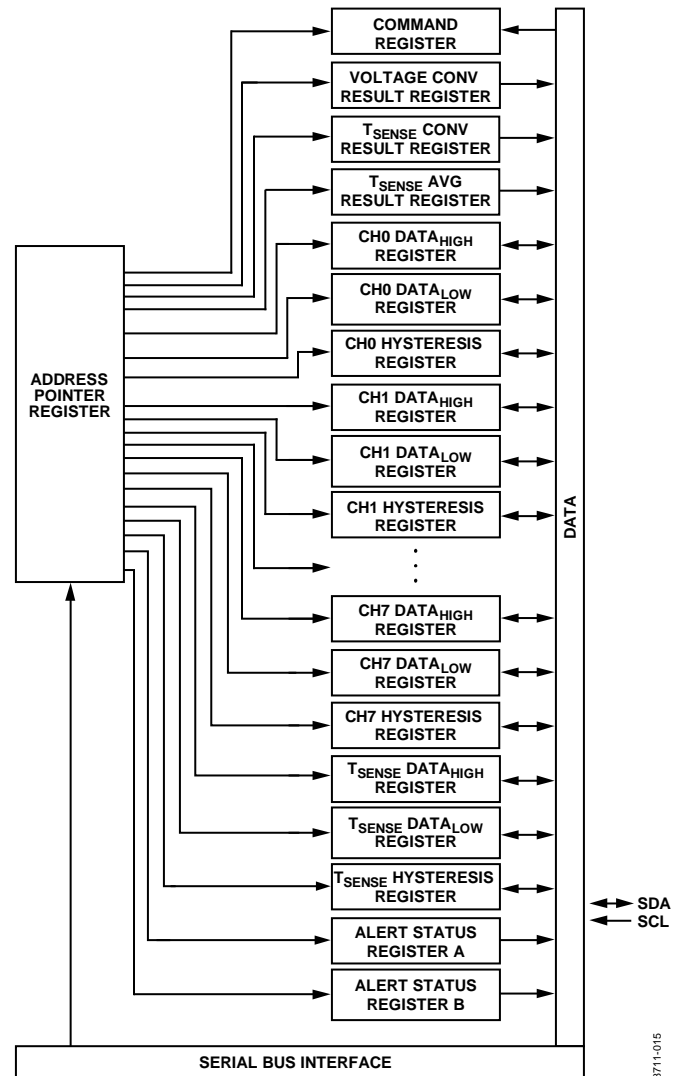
COMMAND REGISTER

VOLTAGE CONV RESULT REGISTER

$T_{SENSE}$ CONV RESULT REGISTER

$T_{SENSE}$ AVG RESULT REGISTER

CH0 $DATA_{HIGH}$ REGISTER

CH0 $DATA_{LOW}$ REGISTER

CH0 HYSTERESIS REGISTER

ADDRESS POINTER REGISTER

CH1 $DATA_{HIGH}$ REGISTER

CH1 $DATA_{LOW}$ REGISTER

CH1 HYSTERESIS REGISTER

DATA

CH7 $DATA_{HIGH}$ REGISTER

CH7 $DATA_{LOW}$ REGISTER

CH7 HYSTERESIS REGISTER

$T_{SENSE}$ $DATA_{HIGH}$ REGISTER

$T_{SENSE}$ $DATA_{LOW}$ REGISTER

$T_{SENSE}$ HYSTERESIS REGISTER

SDA
SCL

ALERT STATUS REGISTER A

ALERT STATUS REGISTER B

SERIAL BUS INTERFACE

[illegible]3711-015